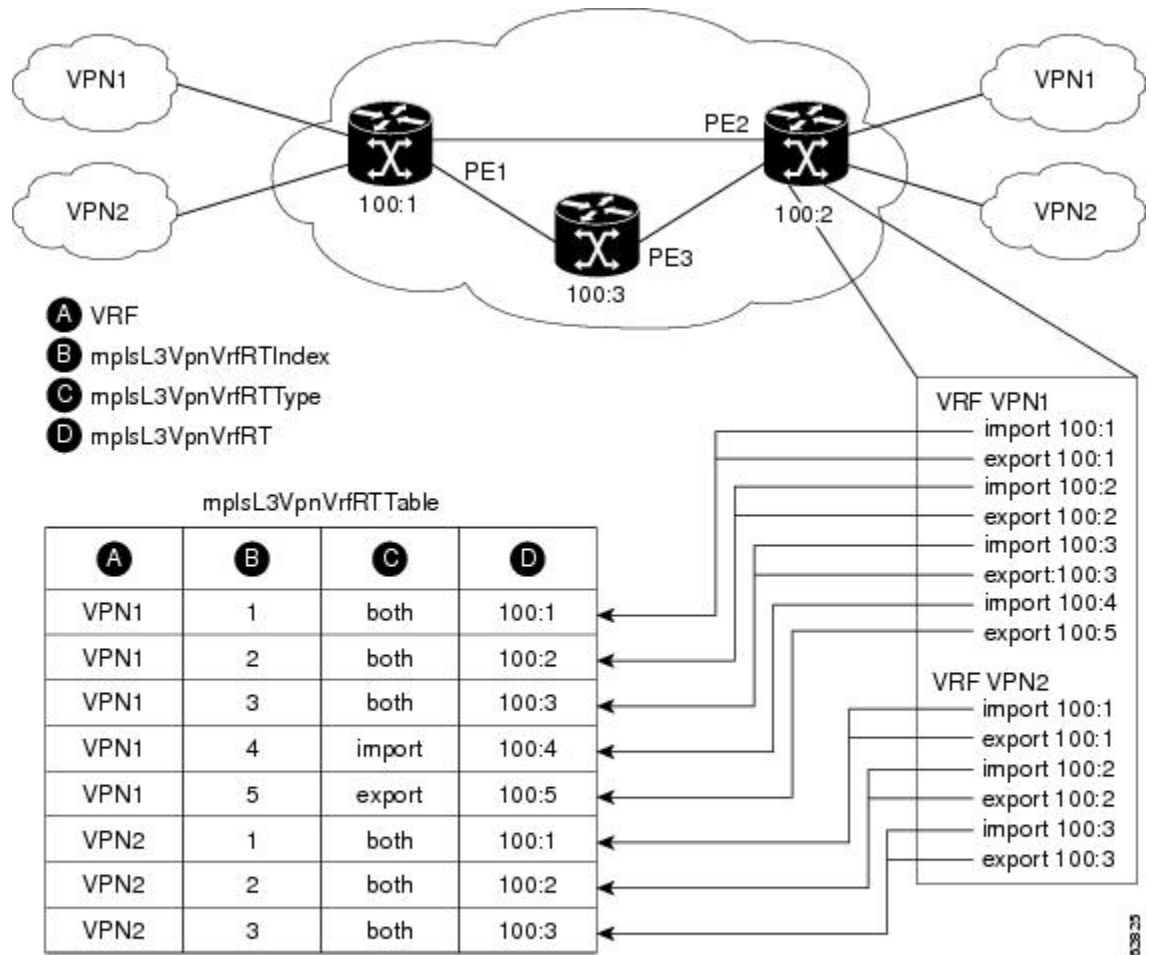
VPN1

VPN2

100:1

PE1

PE2

100:2

VPN1

VPN2

PE3

100:3

A VRF
B mplsL3VpnVrfRTIndex
C mplsL3VpnVrfRTType
D mplsL3VpnVrfRT

mplsL3VpnVrfRTTable

| A | B | C | D |
|---|---|---|---|
| VPN1 | 1 | both | 100:1 |
| VPN1 | 2 | both | 100:2 |
| VPN1 | 3 | both | 100:3 |
| VPN1 | 4 | import | 100:4 |
| VPN1 | 5 | export | 100:5 |
| VPN2 | 1 | both | 100:1 |
| VPN2 | 2 | both | 100:2 |
| VPN2 | 3 | both | 100:3 |

VRF VPN1
import 100:1
export 100:1
import 100:2
export 100:2
import 100:3
export:100:3
import 100:4
export 100:5

VRF VPN2
import 100:1
export 100:1
import 100:2
export 100:2
import 100:3
export 100:3

62825